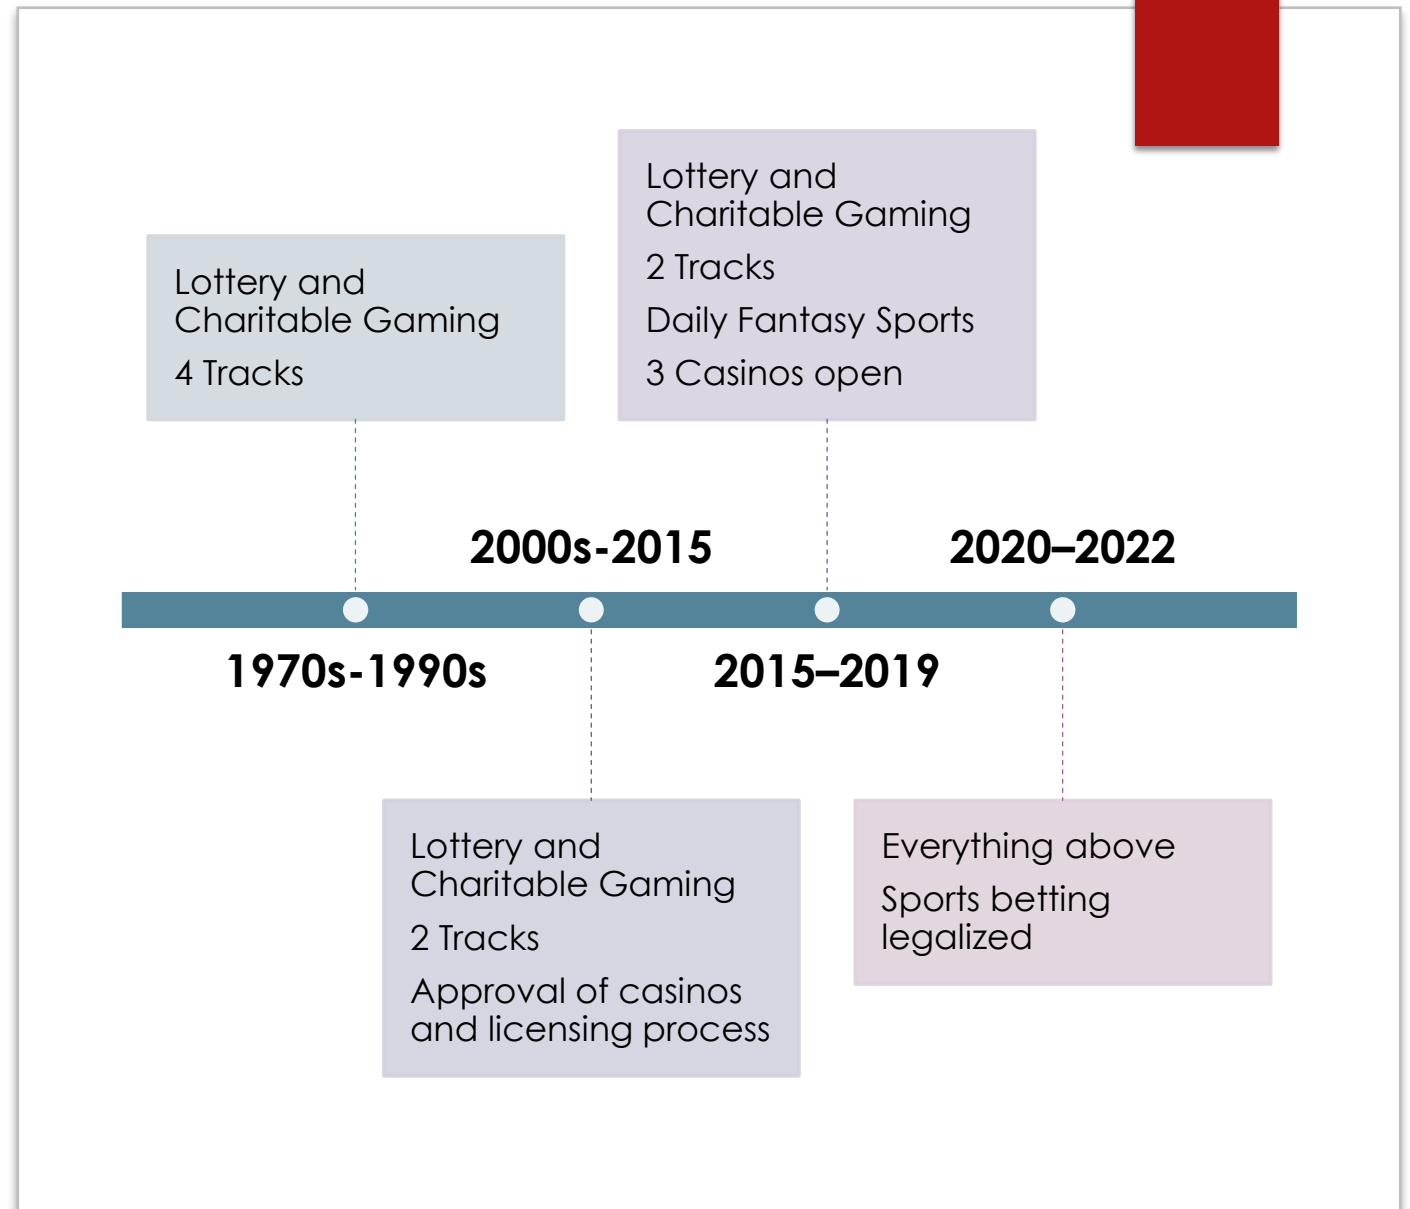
Lottery and Charitable Gaming

4 Tracks

Lottery and Charitable Gaming

2 Tracks

Daily Fantasy Sports

3 Casinos open

2000s-2015

2020–2022

1970s-1990s

2015–2019

Lottery and Charitable Gaming

2 Tracks

Approval of casinos and licensing process

Everything above

Sports betting legalized